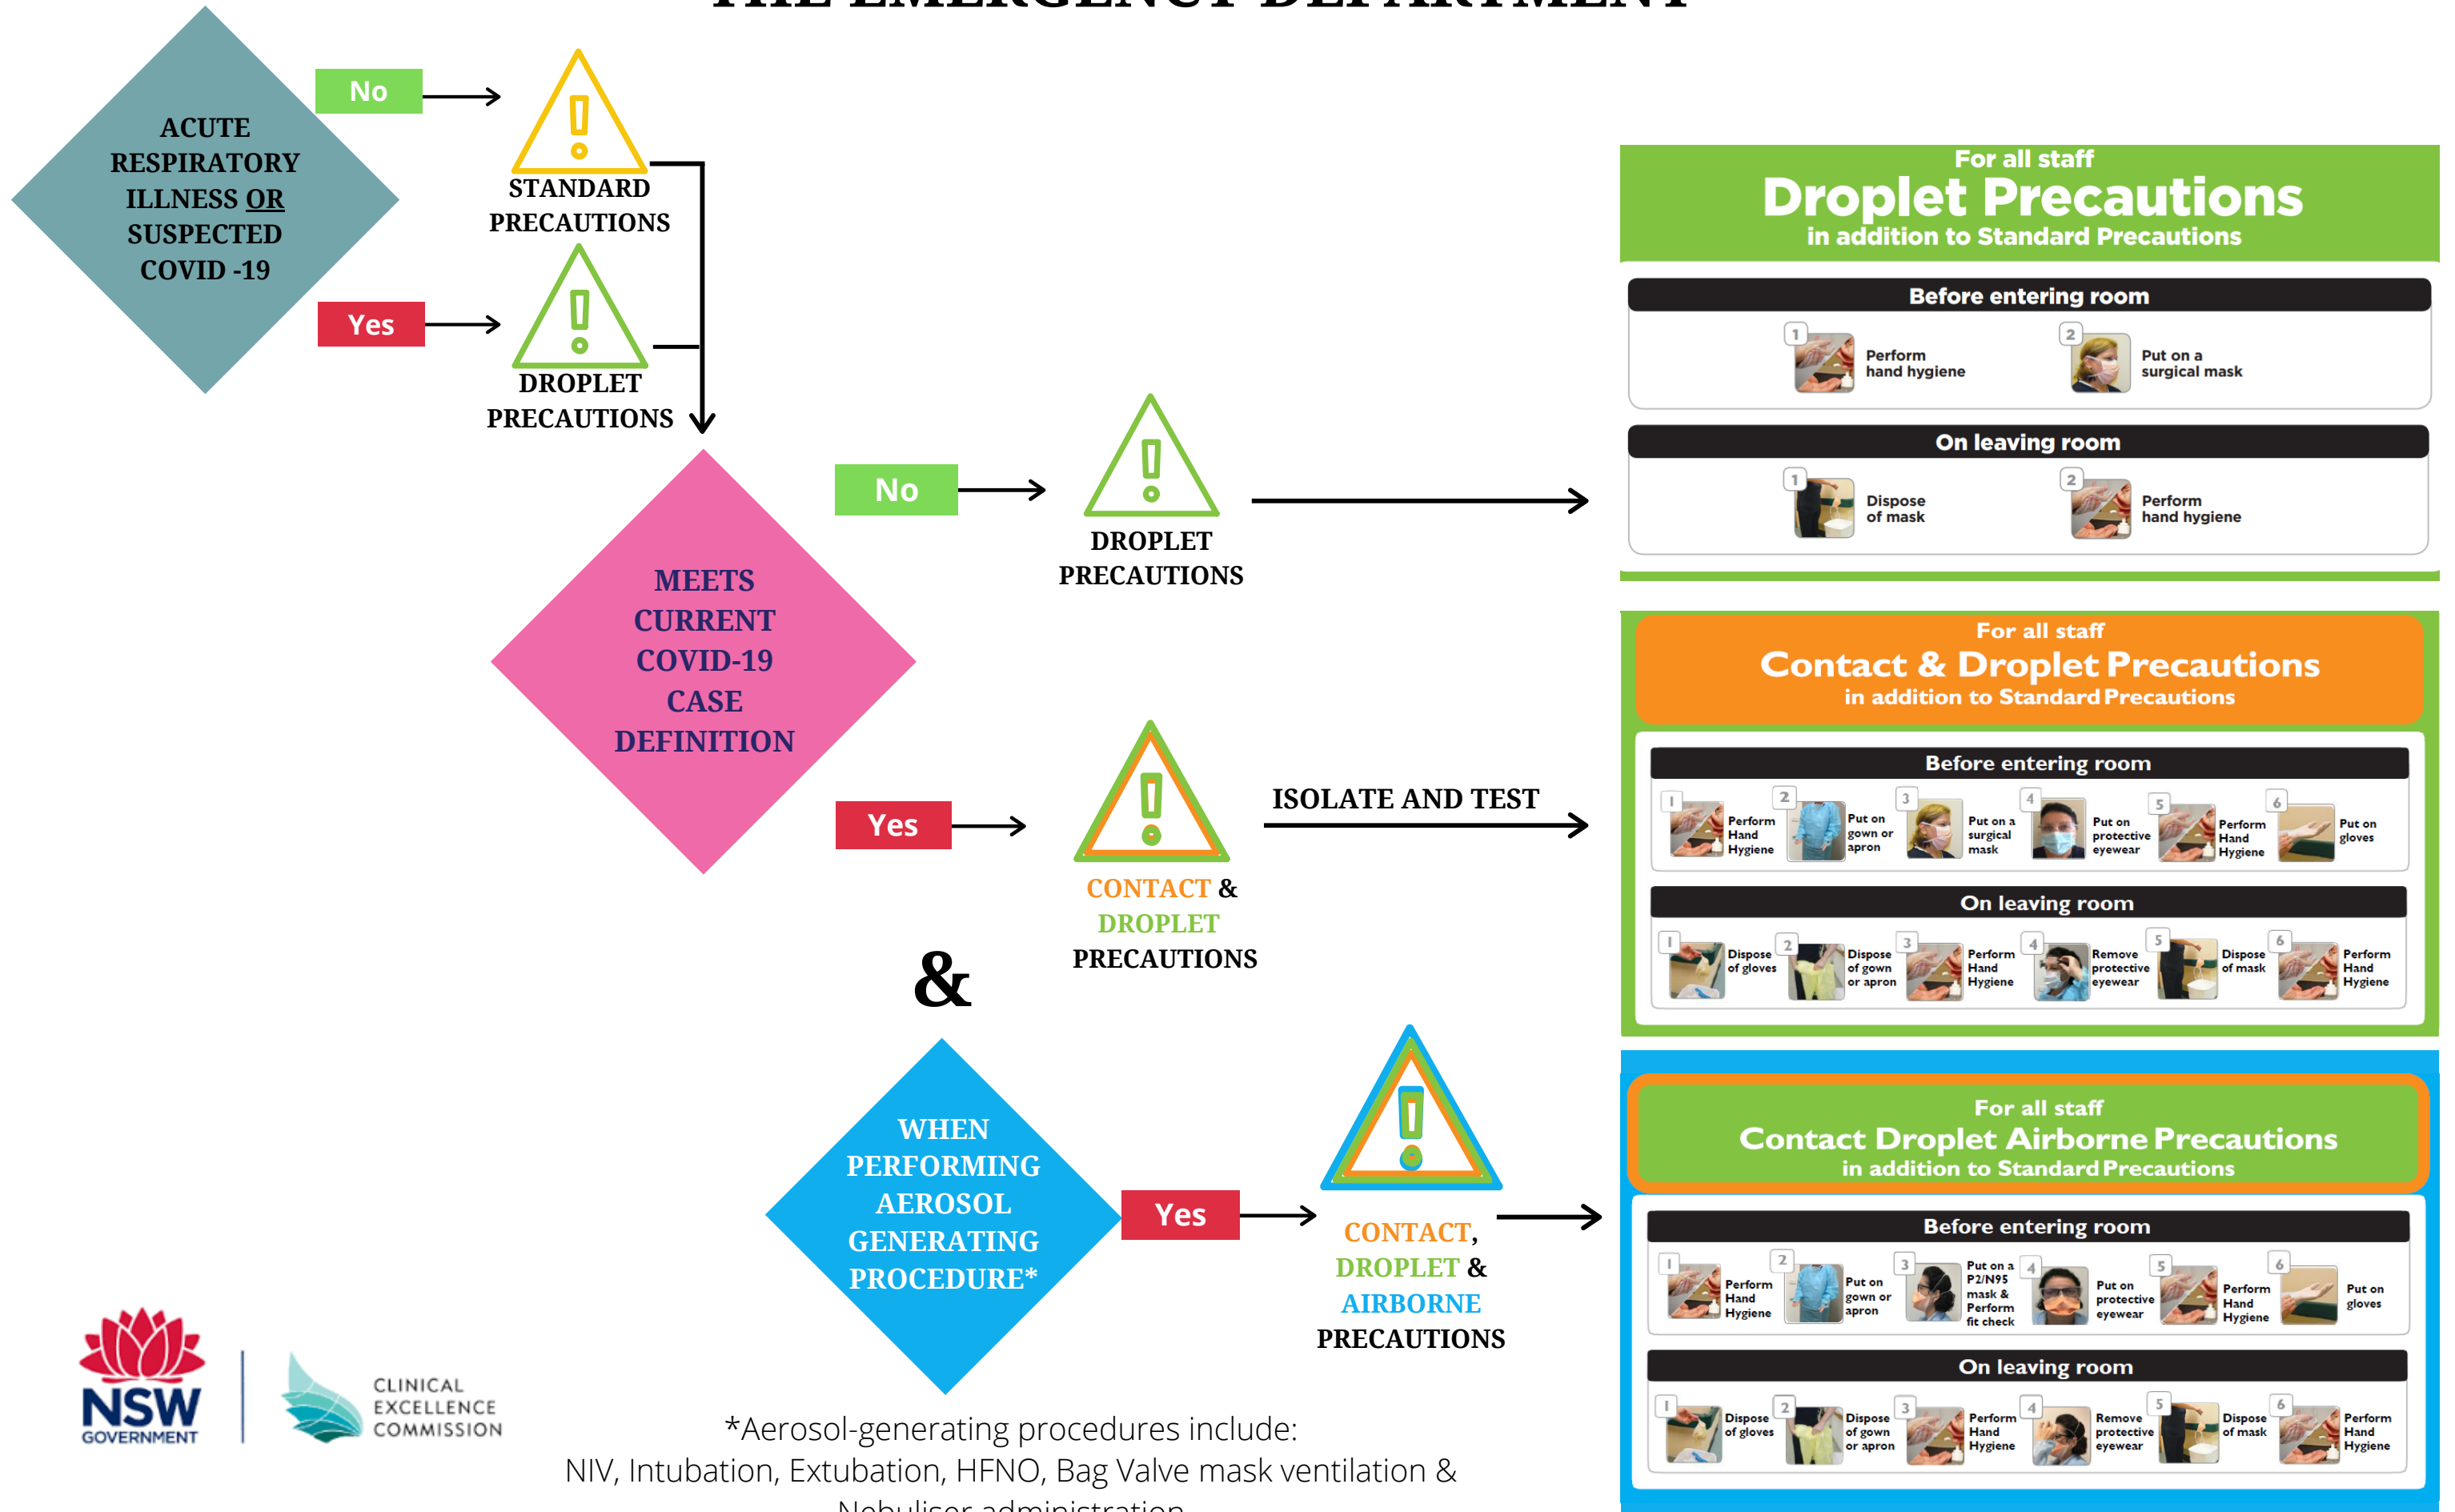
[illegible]

ACUTE RESPIRATORY ILLNESS OR SUSPECTED COVID -19

No

STANDARD PRECAUTIONS

Yes

DROPLET PRECAUTIONS

MEETS CURRENT COVID-19 CASE DEFINITION

No

DROPLET PRECAUTIONS

Yes

CONTACT & DROPLET PRECAUTIONS

ISOLATE AND TEST

&

WHEN PERFORMING AEROSOL GENERATING PROCEDURE*

Yes

CONTACT, DROPLET & AIRBORNE PRECAUTIONS

For all staff
Droplet Precautions
in addition to Standard Precautions

Before entering room
1 Perform hand hygiene
2 Put on a surgical mask

On leaving room
1 Dispose of mask
2 Perform hand hygiene

For all staff
Contact & Droplet Precautions
in addition to Standard Precautions

Before entering room
1 Perform Hand Hygiene
2 Put on gown or apron
3 Put on a surgical mask
4 Put on protective eyewear
5 Perform Hand Hygiene
6 Put on gloves

On leaving room
1 Dispose of gloves
2 Dispose of gown or apron
3 Perform Hand Hygiene
4 Remove protective eyewear
5 Dispose of mask
6 Perform Hand Hygiene

For all staff
Contact Droplet Airborne Precautions
in addition to Standard Precautions

Before entering room
1 Perform Hand Hygiene
2 Put on gown or apron
3 Put on a P2/N95 mask & Perform fit check
4 Put on protective eyewear
5 Perform Hand Hygiene
6 Put on gloves

On leaving room
1 Dispose of gloves
2 Dispose of gown or apron
3 Perform Hand Hygiene
4 Remove protective eyewear
5 Dispose of mask
6 Perform Hand Hygiene

NSW GOVERNMENT

CLINICAL EXCELLENCE COMMISSION

*Aerosol-generating procedures include:
NIV, Intubation, Extubation, HFNO, Bag Valve mask ventilation &
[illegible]